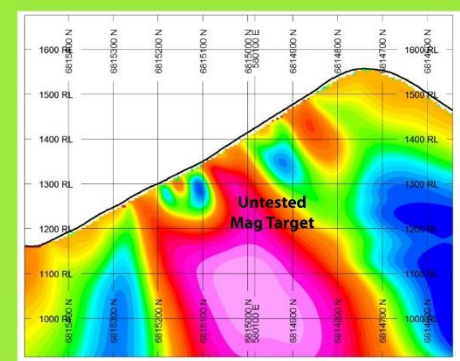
1600 RL
1500 RL
1400 RL
1300 RL
1200 RL
1100 RL
1000 RL

6815400 N
6815300 N
6815200 N
6815100 N
6815000 N
580100 E
6814900 N
6814800 N
6814700 N
6814600 N

1600 RL
1500 RL
1400 RL
1300 RL
1200 RL
1100 RL
1000 RL

Untested
Mag Target

6815400 N
6815300 N
6815200 N
6815100 N
6815000 N
580100 E
6814900 N
6814800 N
6814700 N
6814600 N